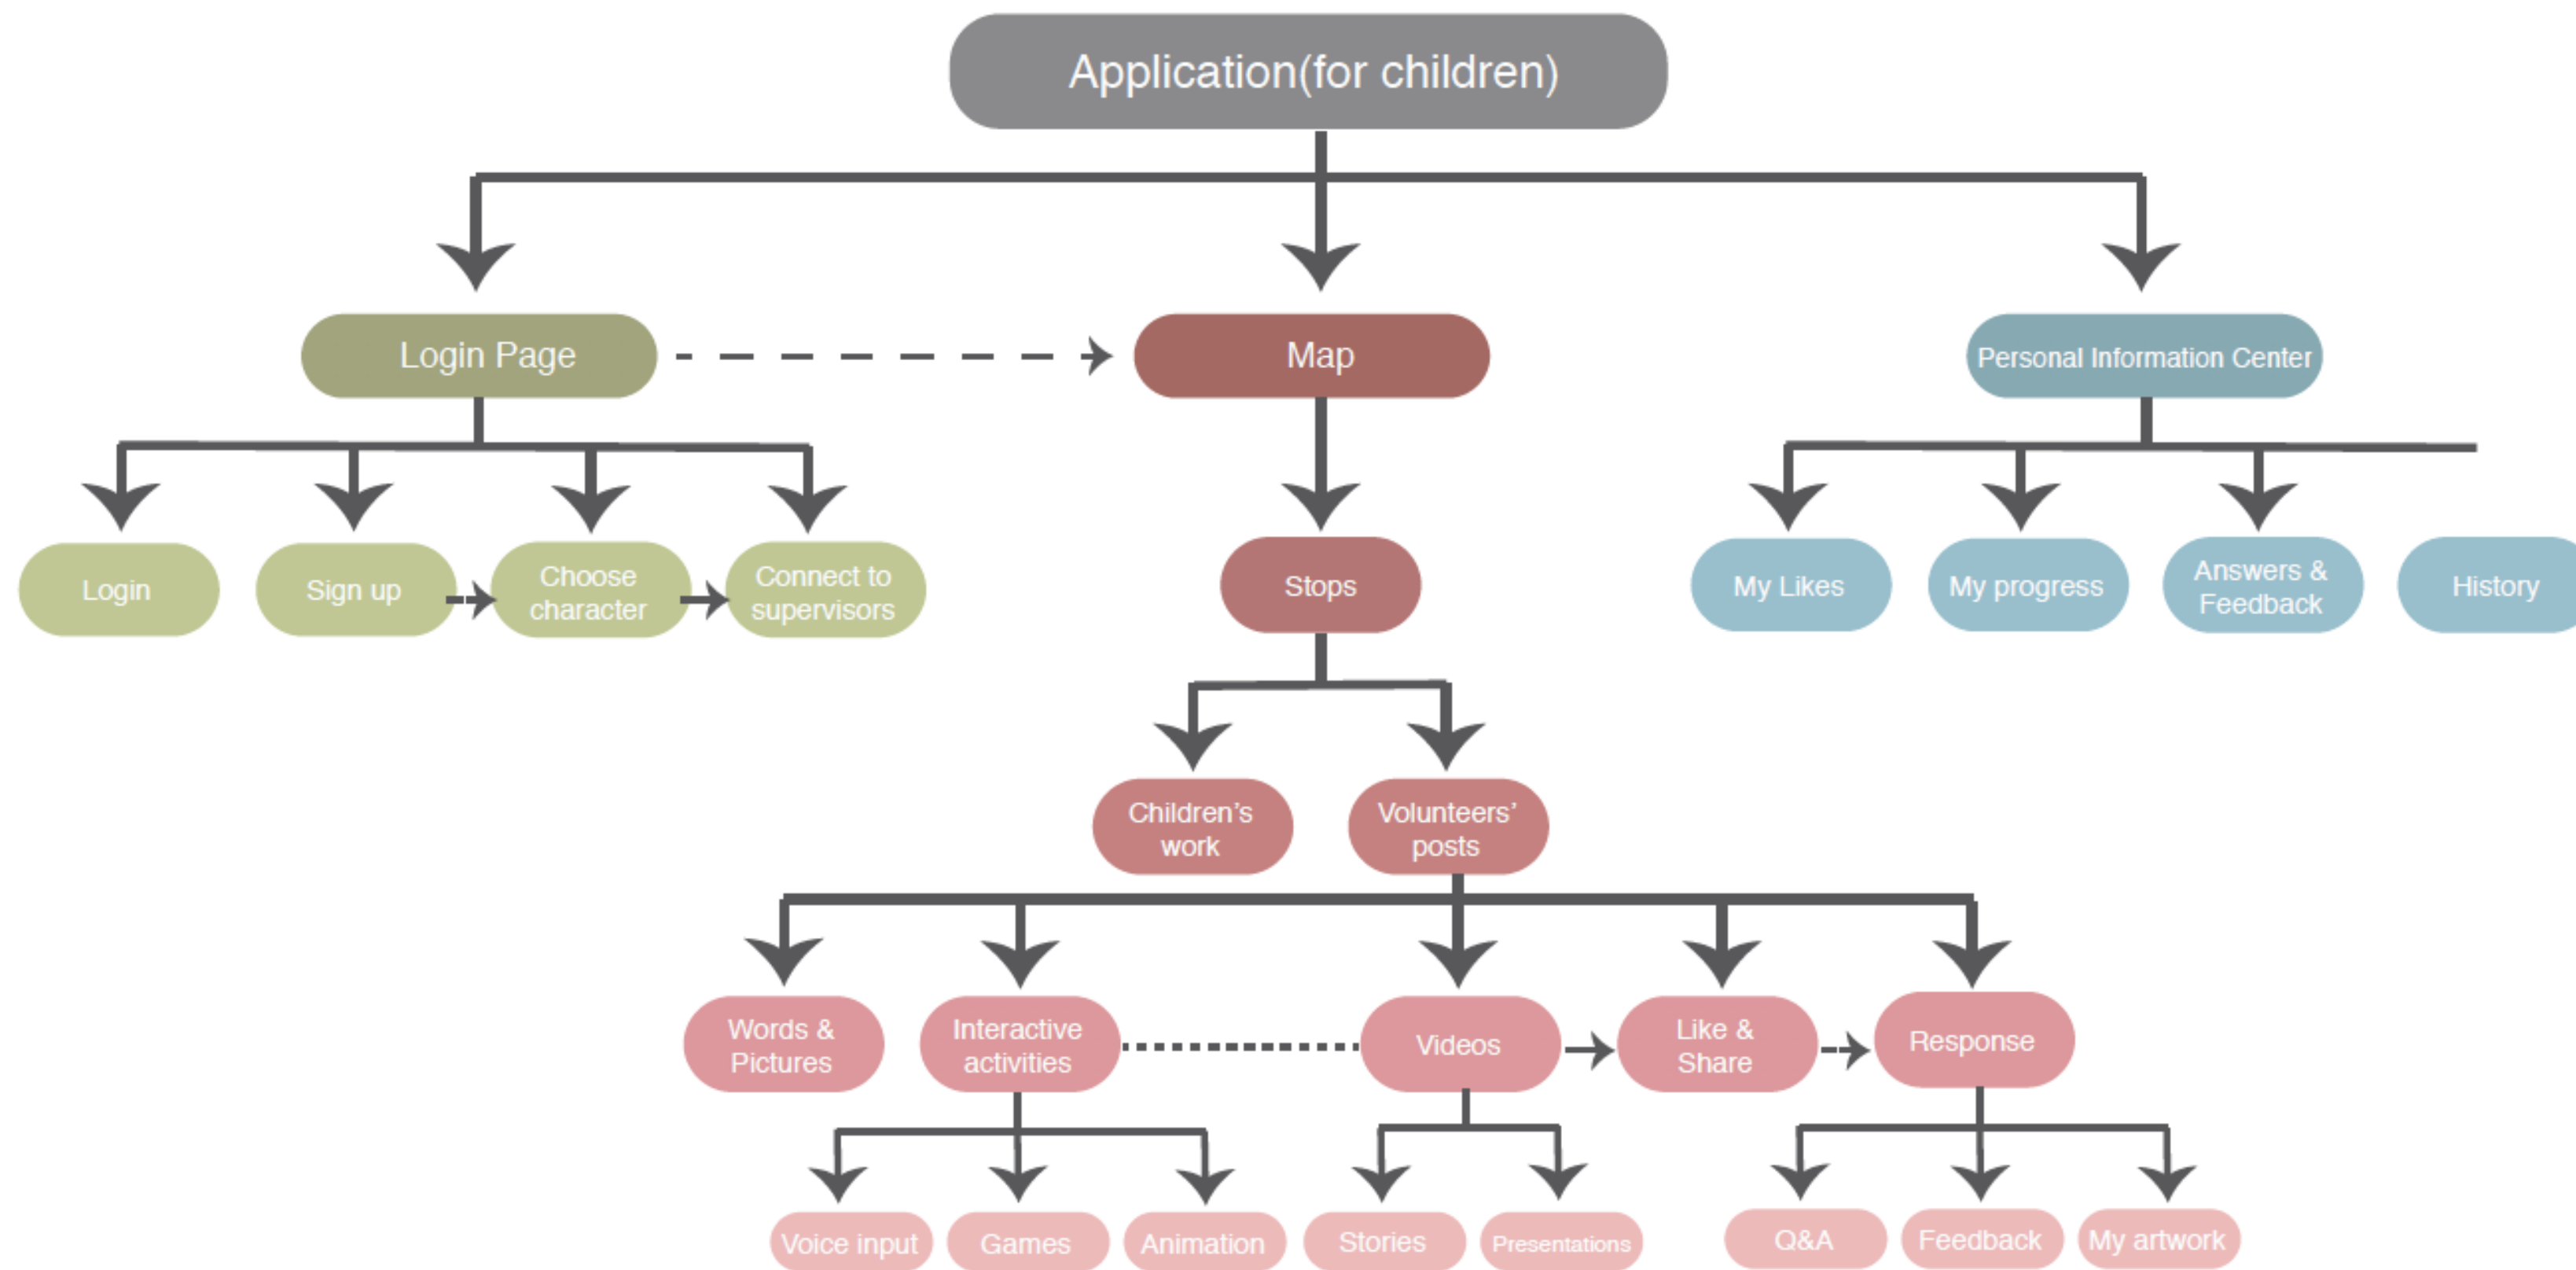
Application(for children)

Login Page

Map

Personal Information Center

Login

Sign up

Choose character

Connect to supervisors

Stops

My Likes

My progress

Answers & Feedback

History

Children's work

Volunteers' posts

Words & Pictures

Interactive activities

Videos

Like & Share

Response

Voice input

Games

Animation

Stories

Presentations

Q&A

Feedback

My artwork